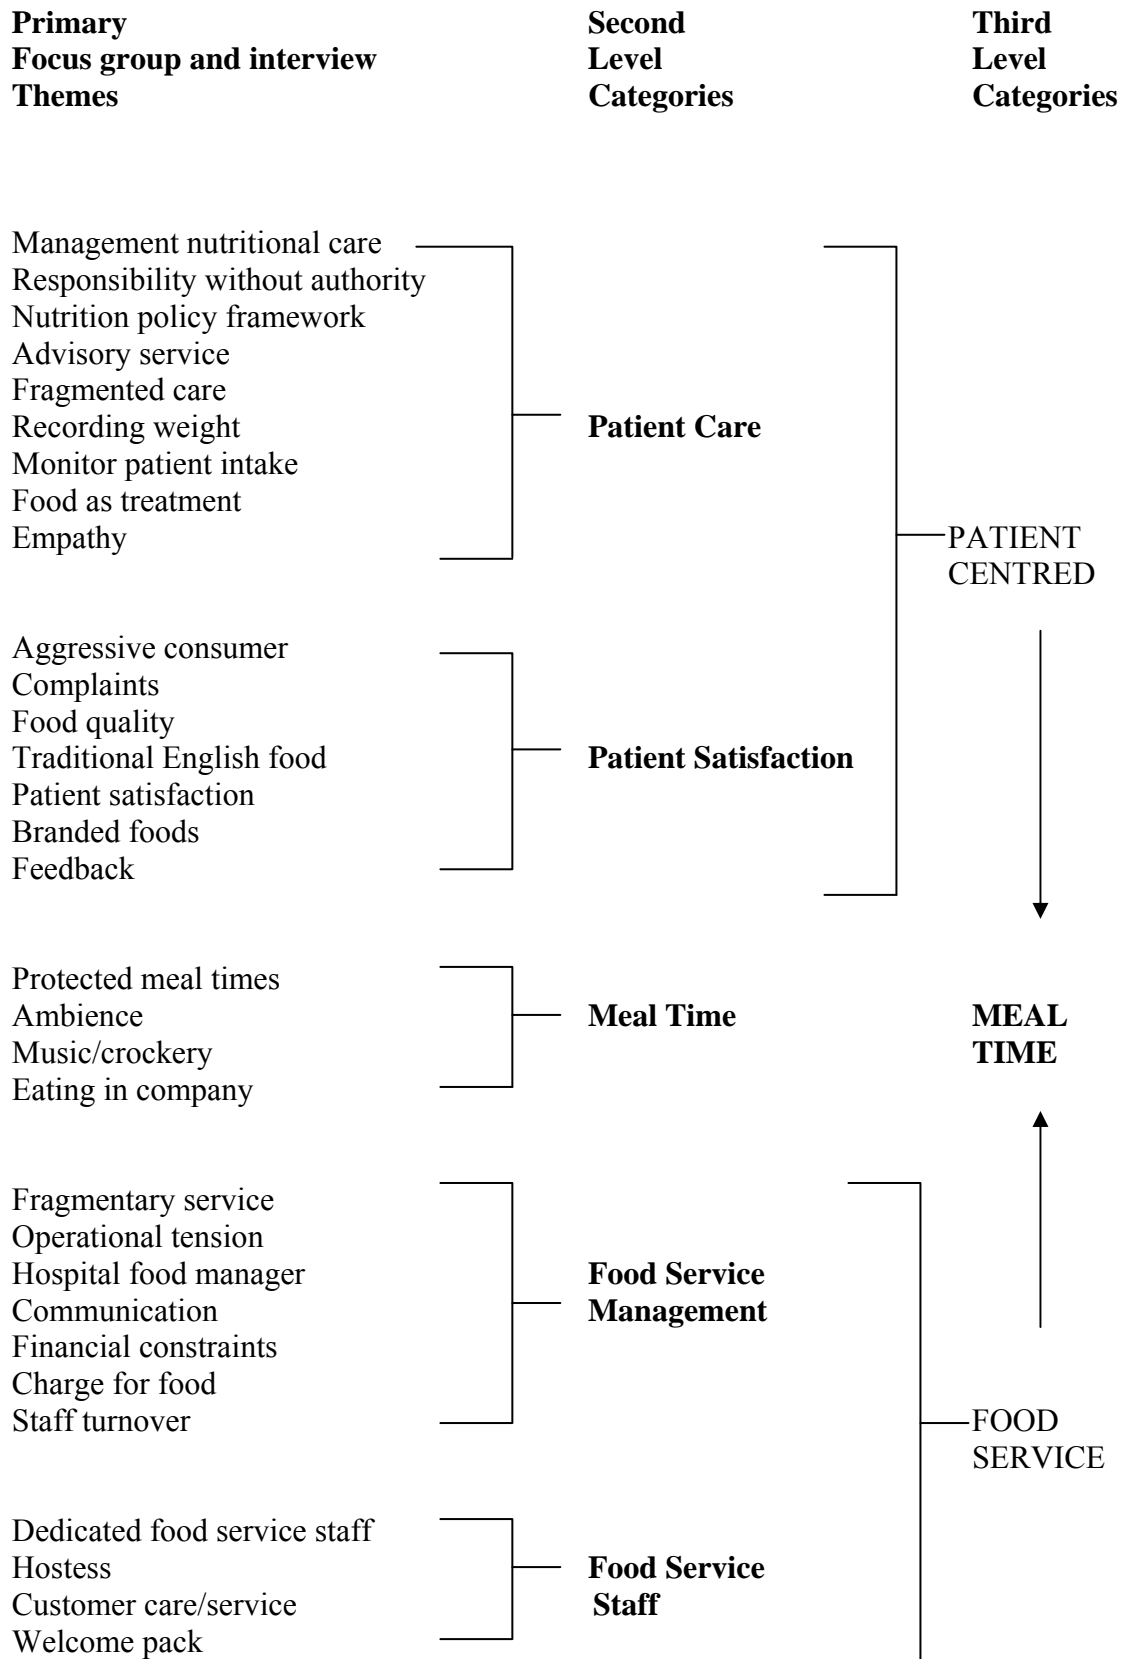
**Primary Focus group and interview Themes**

**Second Level Categories**

**Third Level Categories**

Management nutritional care
Responsibility without authority
Nutrition policy framework
Advisory service
Fragmented care
Recording weight
Monitor patient intake
Food as treatment
Empathy

**Patient Care**

PATIENT CENTRED

Aggressive consumer
Complaints
Food quality
Traditional English food
Patient satisfaction
Branded foods
Feedback

**Patient Satisfaction**

Protected meal times
Ambience
Music/crockery
Eating in company

**Meal Time**

**MEAL TIME**

Fragmentary service
Operational tension
Hospital food manager
Communication
Financial constraints
Charge for food
Staff turnover

**Food Service Management**

FOOD SERVICE

Dedicated food service staff
Hostess
Customer care/service
Welcome pack

**Food Service Staff**